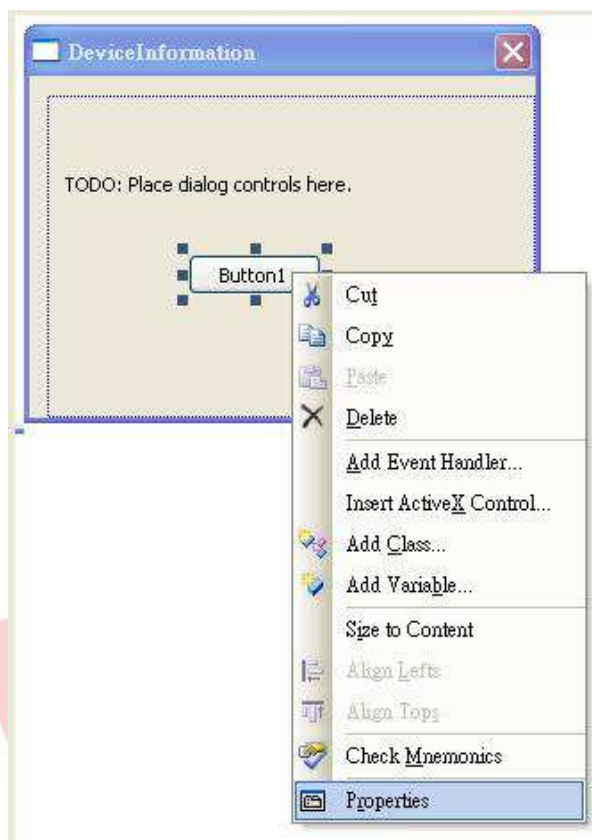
DeviceInformation

TODO: Place dialog controls here.

Button1

Cut
Copy
Paste
Delete
Add Event Handler...
Insert ActiveX Control...
Add Class...
Add Variable...
Size to Content
Align Lefts
Align Tops
Check Mnemonics
Properties